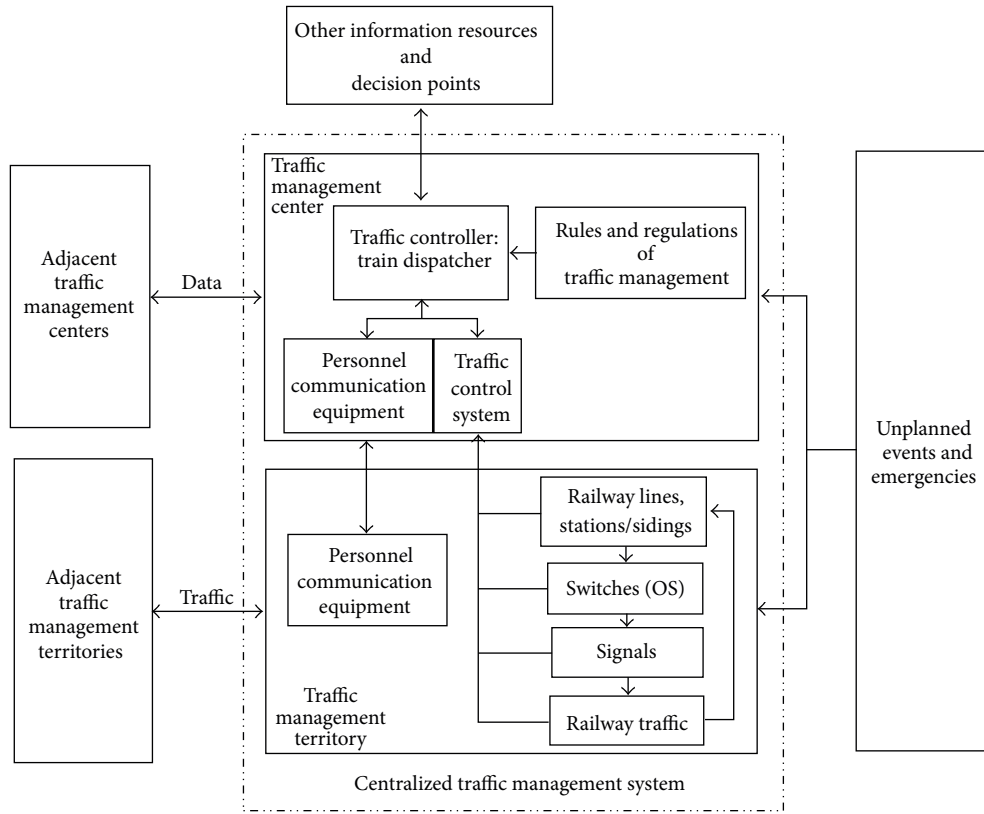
Other information resources and decision points

Adjacent traffic management centers

Data

Traffic management center

Traffic controller: train dispatcher

Rules and regulations of traffic management

Personnel communication equipment

Traffic control system

Unplanned events and emergencies

Adjacent traffic management territories

Traffic

Personnel communication equipment

Railway lines, stations/sidings

Switches (OS)

Signals

Railway traffic

Traffic management territory

Centralized traffic management system